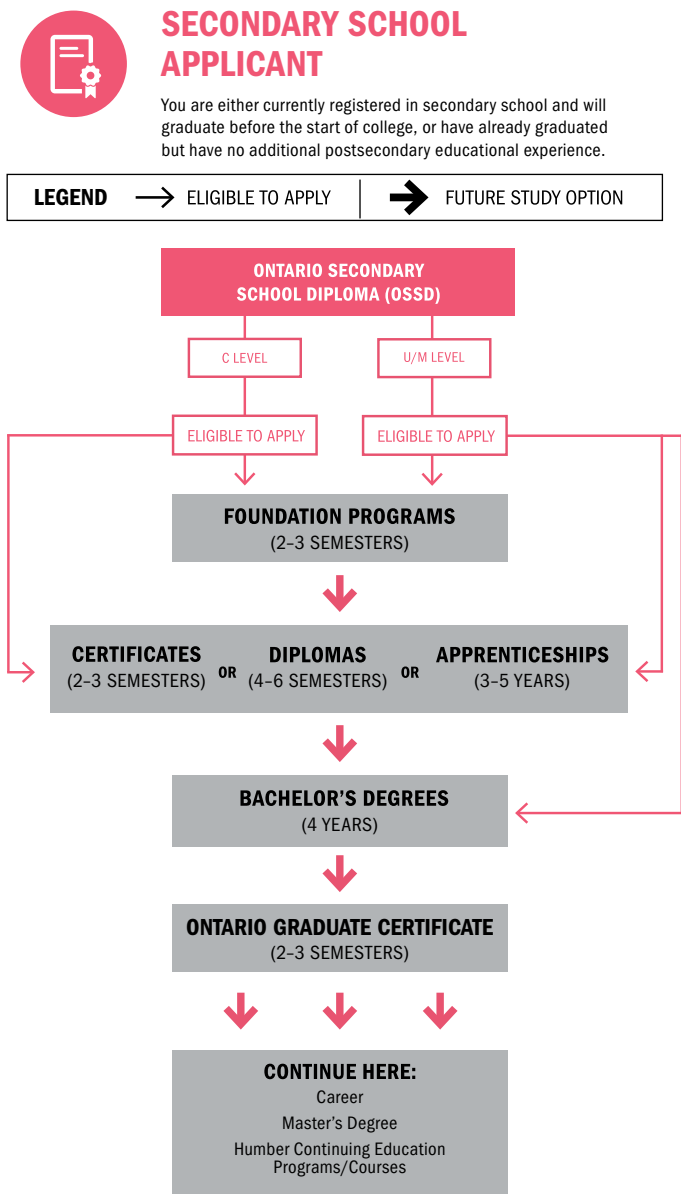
SECONDARY SCHOOL APPLICANT

You are either currently registered in secondary school and will graduate before the start of college, or have already graduated but have no additional postsecondary educational experience.

LEGEND ELIGIBLE TO APPLY FUTURE STUDY OPTION

ONTARIO SECONDARY SCHOOL DIPLOMA (OSSD)

C LEVEL

U/M LEVEL

ELIGIBLE TO APPLY

ELIGIBLE TO APPLY

FOUNDATION PROGRAMS
(2–3 SEMESTERS)

CERTIFICATES
(2–3 SEMESTERS)

OR

DIPLOMAS
(4–6 SEMESTERS)

OR

APPRENTICESHIPS
(3–5 YEARS)

BACHELOR'S DEGREES
(4 YEARS)

ONTARIO GRADUATE CERTIFICATE
(2–3 SEMESTERS)

CONTINUE HERE:
Career
Master's Degree
Humber Continuing Education Programs/Courses